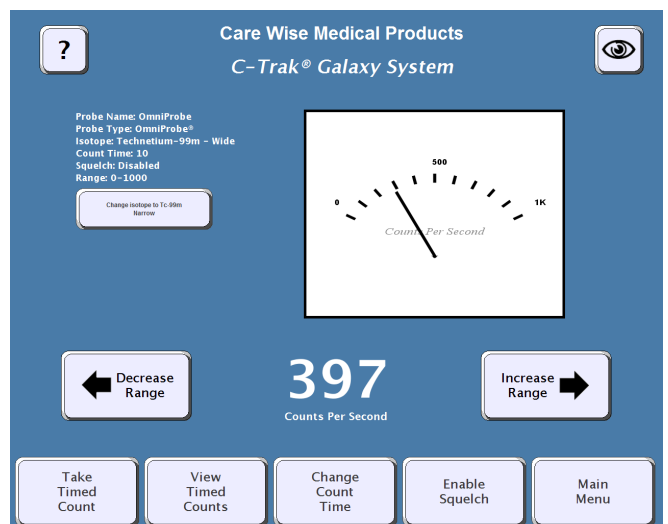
?

Care Wise Medical Products

C-Trak® Galaxy System

Probe Name: OmniProbe
Probe Type: OmniProbe®
Isotope: Technetium-99m - Wide
Count Time: 10
Squelch: Disabled
Range: 0-1000

Change isotope to Tc-99m Narrow

0
500
1K
Counts Per Second

Decrease Range

397
Counts Per Second

Increase Range

Take Timed Count

View Timed Counts

Change Count Time

Enable Squelch

Main Menu